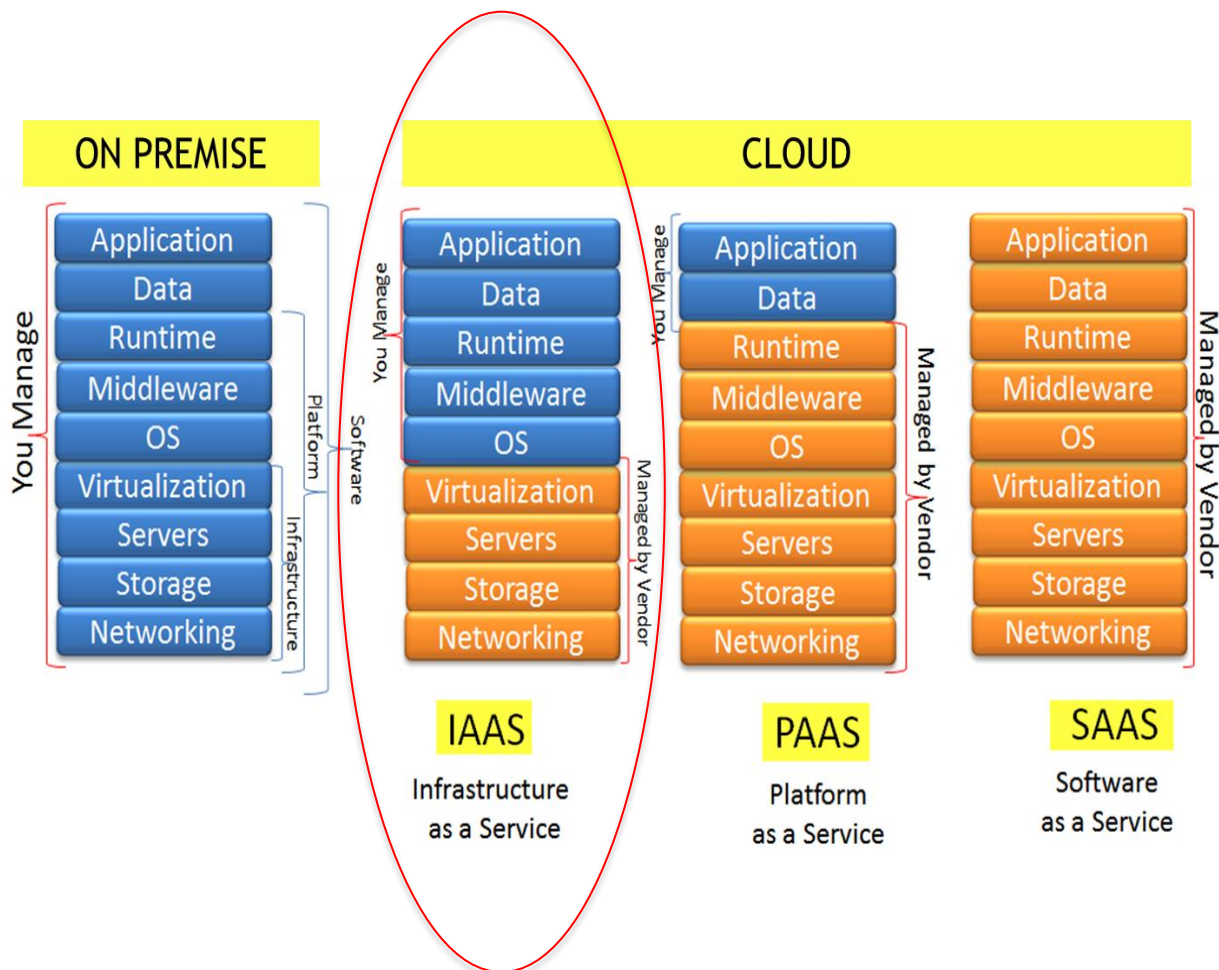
ON PREMISE

CLOUD

You Manage

Application
Data
Runtime
Middleware
OS
Virtualization
Servers
Storage
Networking

Platform

Software

Infrastructure

You Manage

Application
Data
Runtime
Middleware
OS
Virtualization
Servers
Storage
Networking

Managed by Vendor

You Manage

Application
Data
Runtime
Middleware
OS
Virtualization
Servers
Storage
Networking

Managed by Vendor

Application
Data
Runtime
Middleware
OS
Virtualization
Servers
Storage
Networking

Managed by Vendor

IAAS

Infrastructure as a Service

PAAS

Platform as a Service

SAAS

Software as a Service